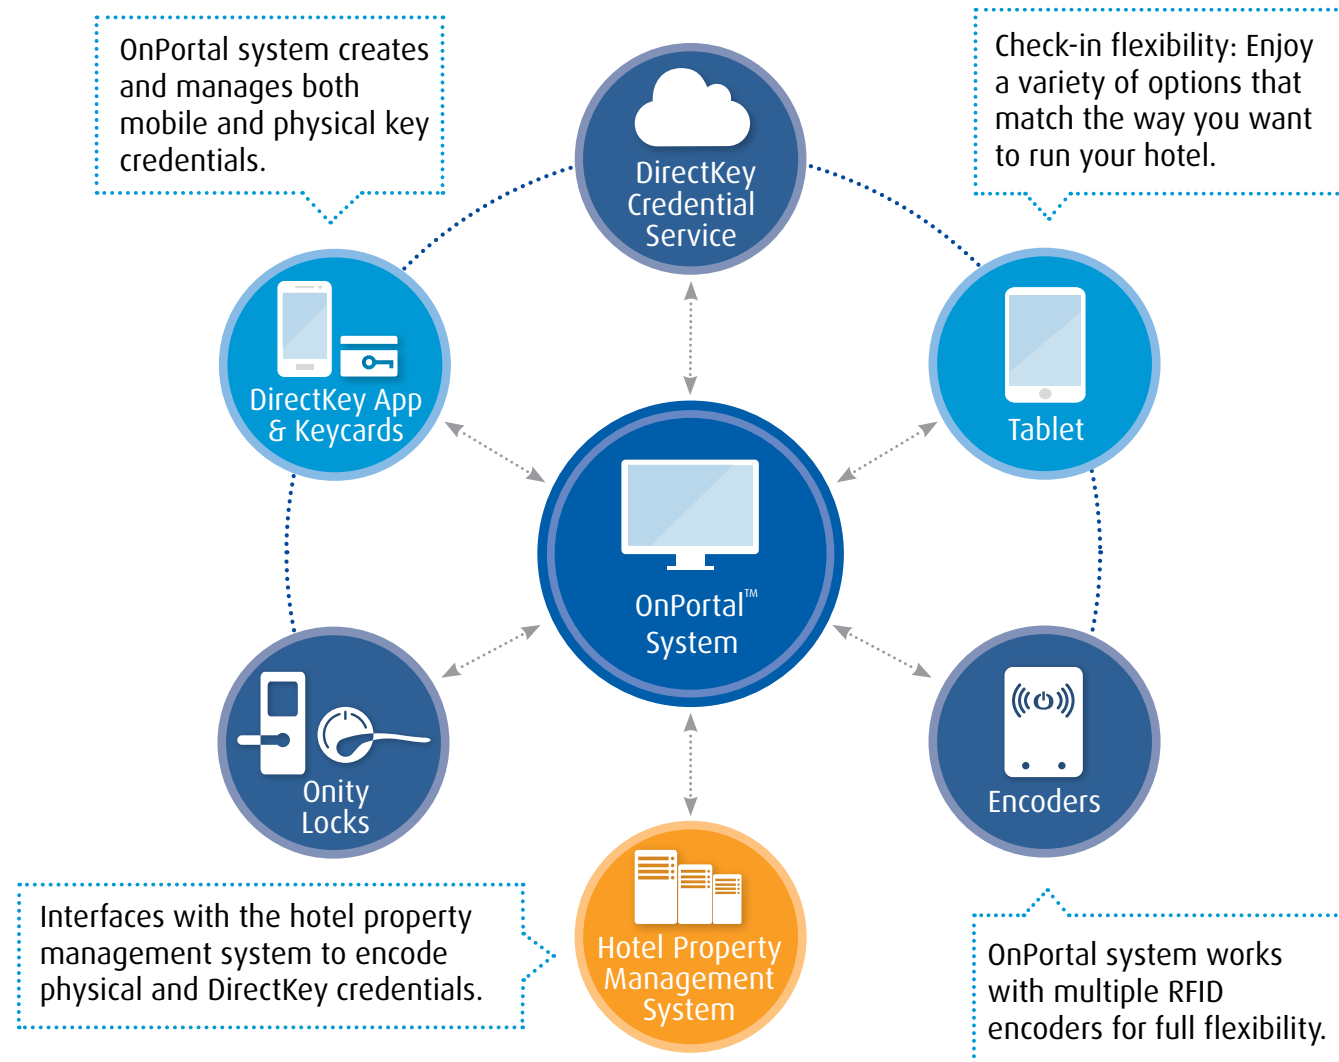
OnPortal system creates and manages both mobile and physical key credentials.

DirectKey Credential Service

Check-in flexibility: Enjoy a variety of options that match the way you want to run your hotel.

DirectKey App & Keycards

Tablet

OnPortal™ System

Onity Locks

Encoders

Hotel Property Management System

Interfaces with the hotel property management system to encode physical and DirectKey credentials.

OnPortal system works with multiple RFID encoders for full flexibility.